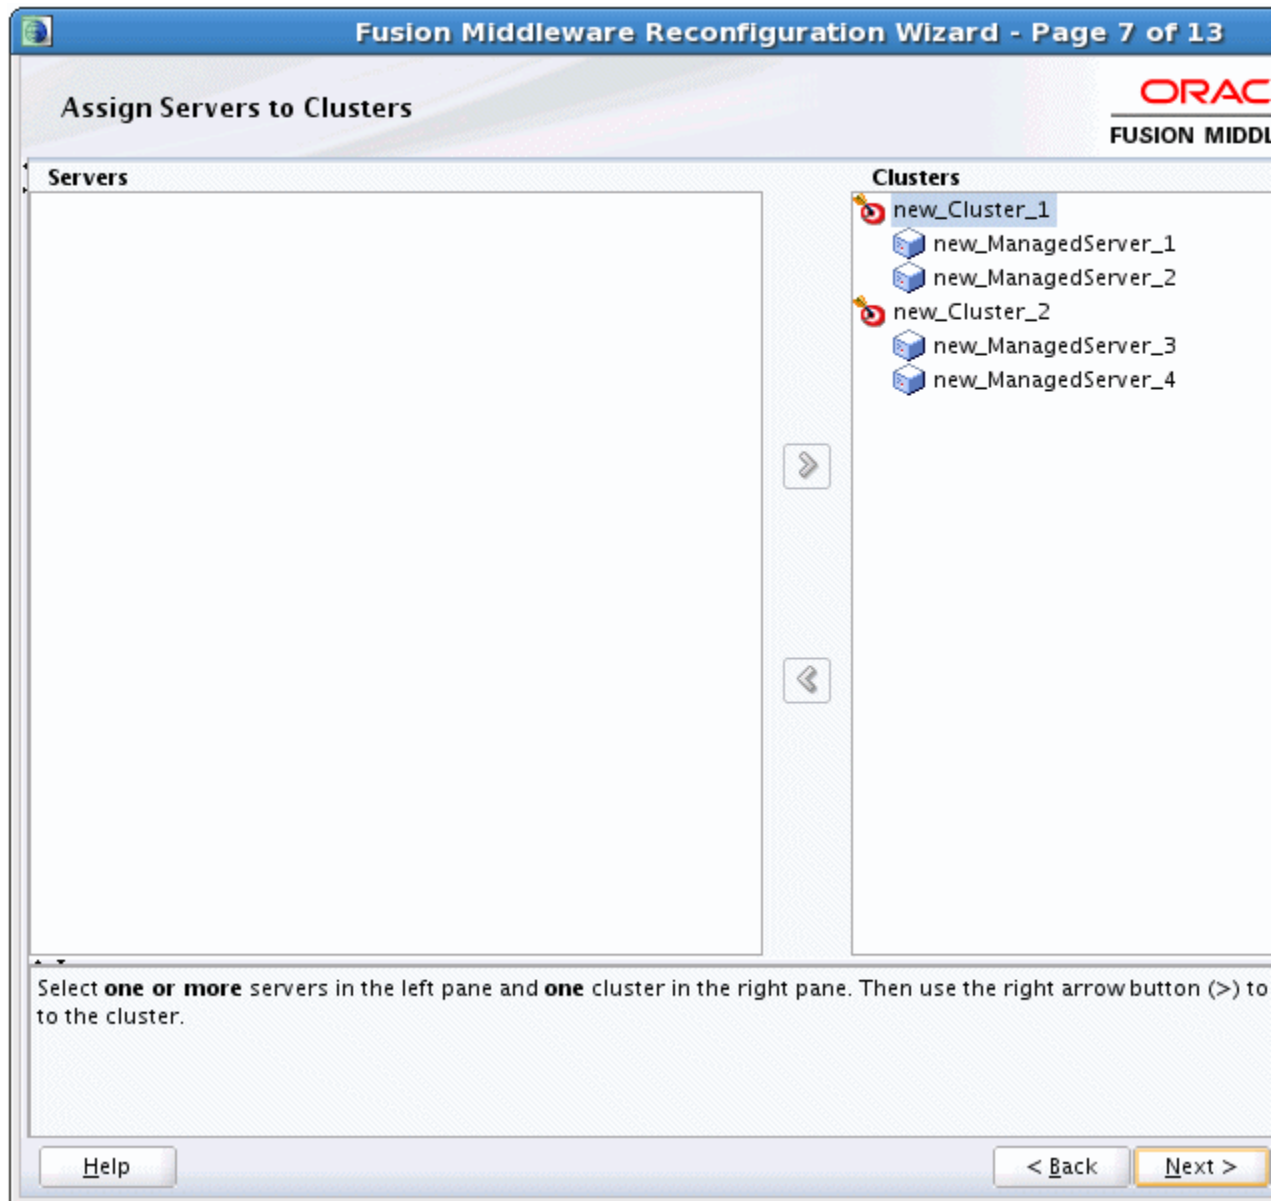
Fusion Middleware Reconfiguration Wizard - Page 7 of 13

Assign Servers to Clusters

ORAC

FUSION MIDDL

Servers

Clusters

new_Cluster_1

new_ManagedServer_1

new_ManagedServer_2

new_Cluster_2

new_ManagedServer_3

new_ManagedServer_4

Select **one or more** servers in the left pane and **one** cluster in the right pane. Then use the right arrow button (>) to to the cluster.

Help

< Back

Next >